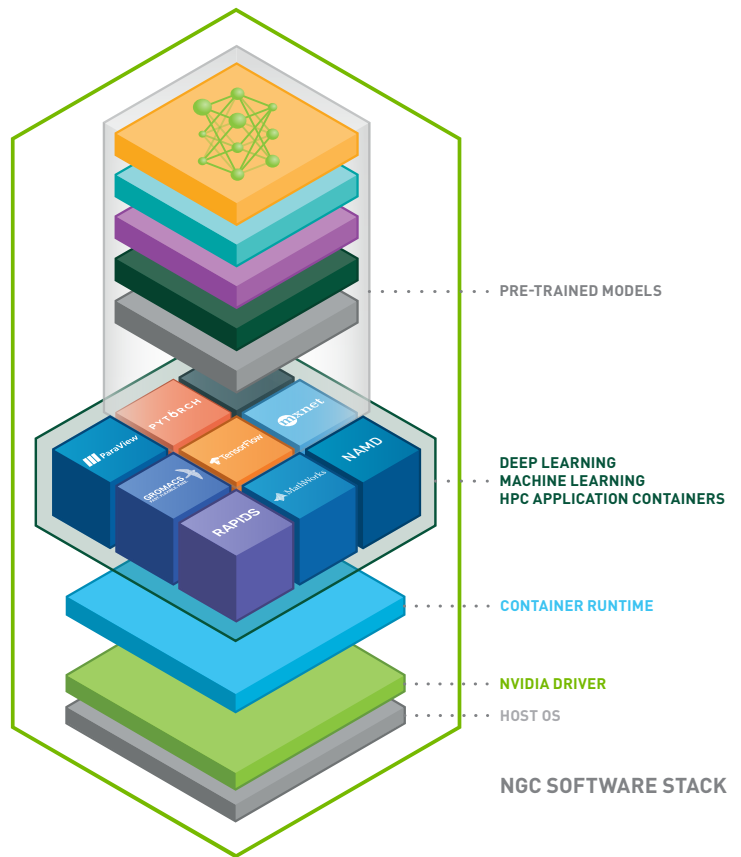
PRE-TRAINED MODELS

PYTORCH

mxnet

ParaView

TensorFlow

NAMD

GROMACS

MathWorks

RAPIDS

DEEP LEARNING
MACHINE LEARNING
HPC APPLICATION CONTAINERS

CONTAINER RUNTIME

NVIDIA DRIVER

HOST OS

NGC SOFTWARE STACK